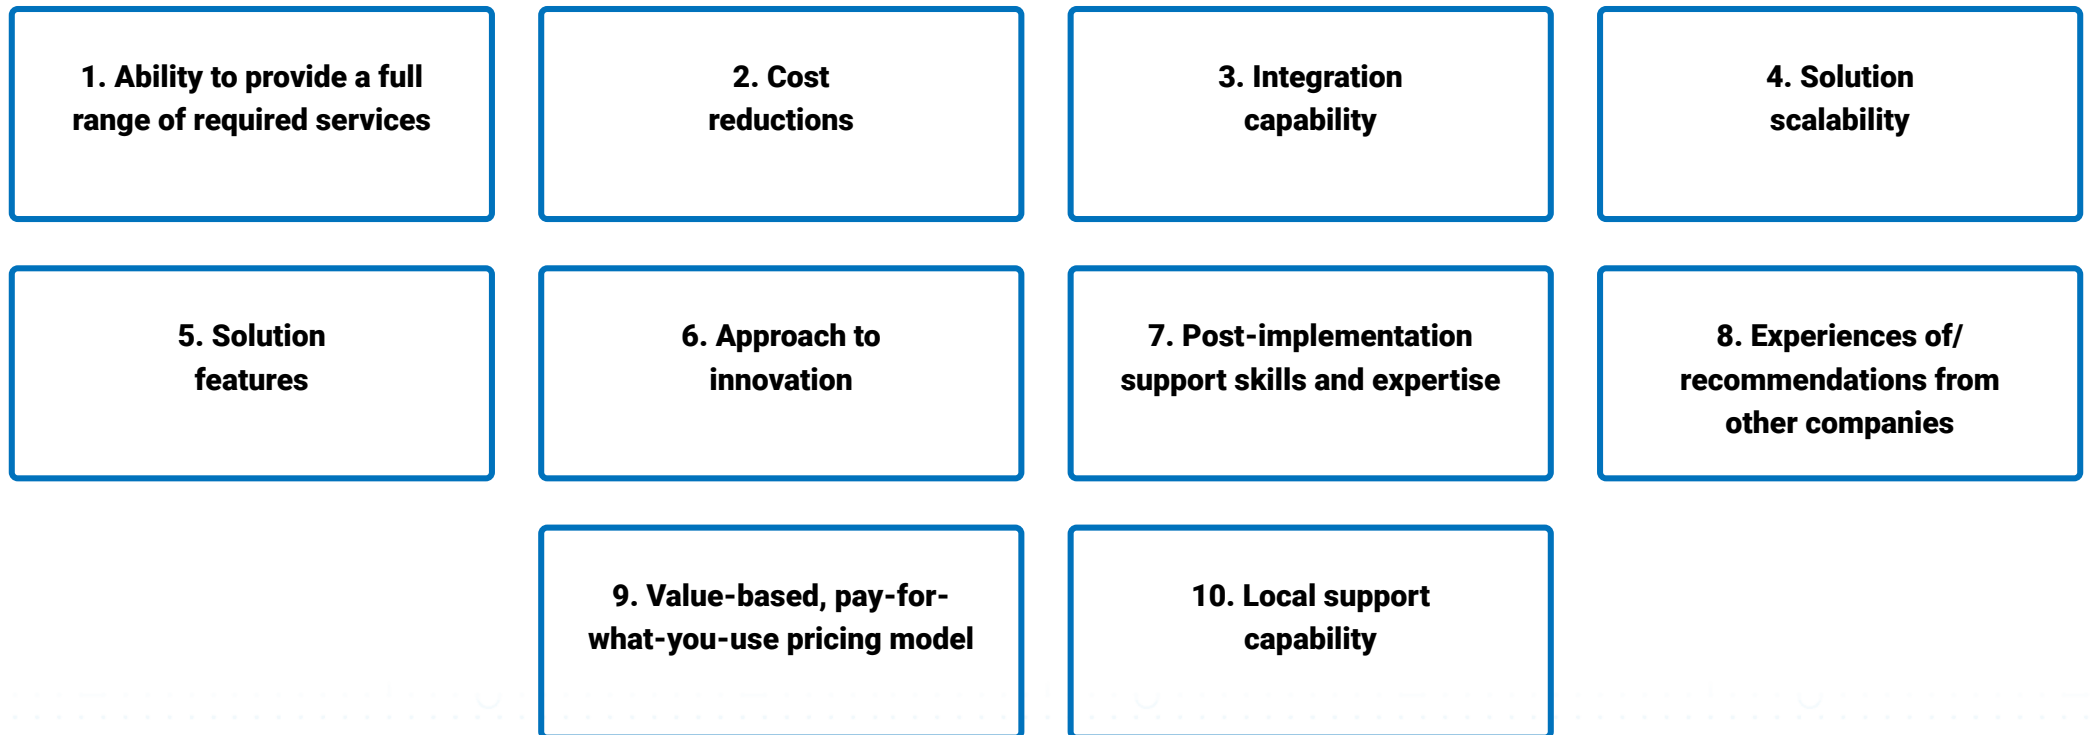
1. Ability to provide a full range of required services

2. Cost reductions

3. Integration capability

4. Solution scalability

5. Solution features

6. Approach to innovation

7. Post-implementation support skills and expertise

8. Experiences of/ recommendations from other companies

9. Value-based, pay-for-what-you-use pricing model

10. Local support capability